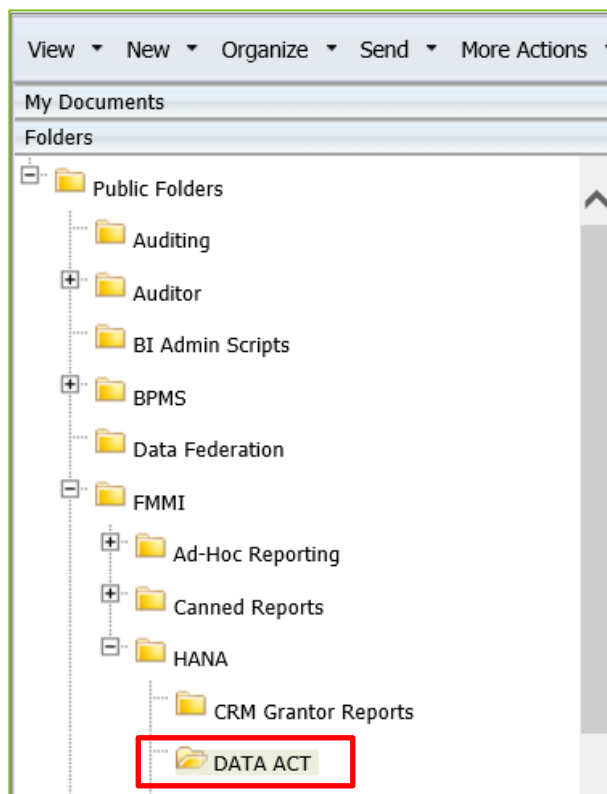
View ▾ New ▾ Organize ▾ Send ▾ More Actions ▾

My Documents

Folders

Public Folders

Auditing

Auditor

BI Admin Scripts

BPMS

Data Federation

FMMI

Ad-Hoc Reporting

Canned Reports

HANA

CRM Grantor Reports

DATA ACT